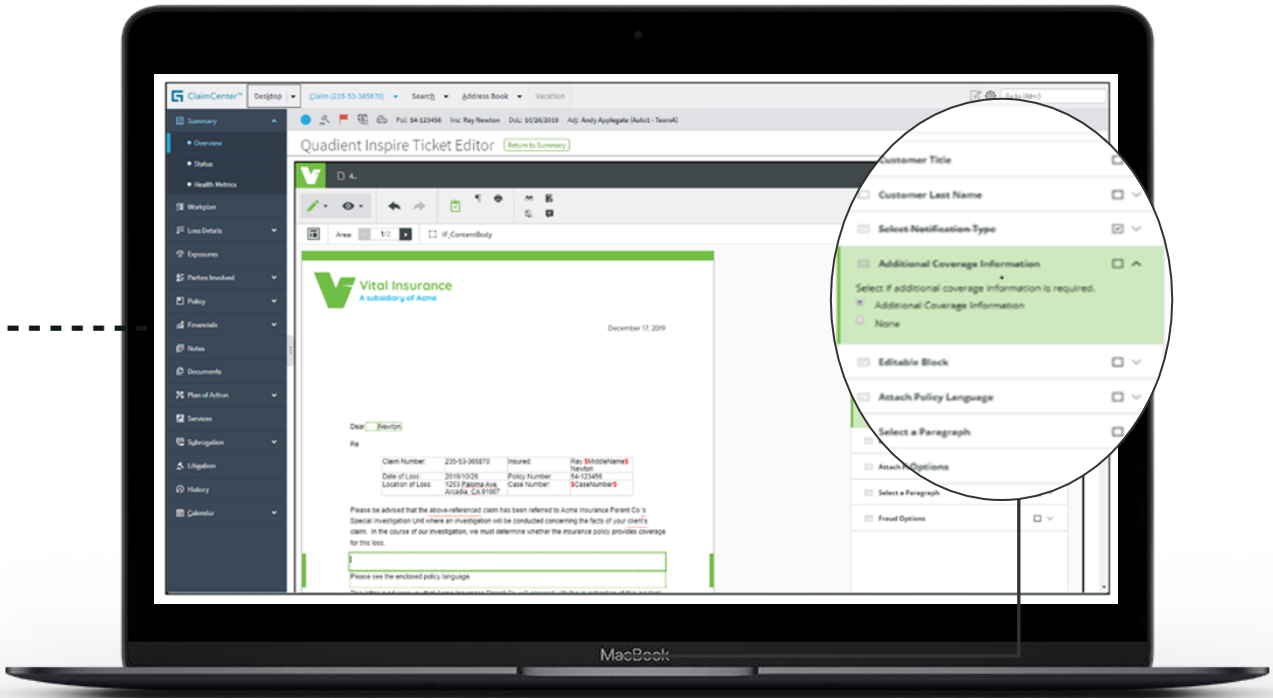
ClaimCenter Desktop Claim (235-53-365870) Search Address Book Vacation Go to (Alt+/)

Pol: 54-123456 Ins: Ray Newton DoL: 10/26/2019 Adj: Andy Applegate (Auto1 - TeamA)

Summary
• Overview
• Status
• Health Metrics
Workplan
Loss Details
Exposures
Parties Involved
Policy
Financials
Notes
Documents
Plan of Action
Services
Subrogation
Litigation
History
Calendar

Quadient Inspire Ticket Editor Return to Summary

Area: 1/2 IF_ContentBody

Vital Insurance
A subsidiary of Acme

December 17, 2019

Dear Newton
Re

| Claim Number: | 235-53-365870 | Insured: | Ray $MiddleName$ Newton |
|---|---|---|---|
| Date of Loss: | 2019/10/26 | Policy Number: | 54-123456 |
| Location of Loss: | 1253 Paloma Ave. Arcadia, CA 91007 | Case Number: | $CaseNumber$ |

Please be advised that the above-referenced claim has been referred to Acme Insurance Parent Co.'s Special Investigation Unit where an investigation will be conducted concerning the facts of your client's claim. In the course of our investigation, we must determine whether the insurance policy provides coverage for this loss.

Please see the enclosed policy language.

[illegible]

Customer Title
Customer Last Name
Select Notification Type
Additional Coverage Information
Select if additional coverage information is required.
Additional Coverage Information
None
Editable Block
Attach Policy Language
Select a Paragraph
Attach Options
Select a Paragraph
Fraud Options

MacBook